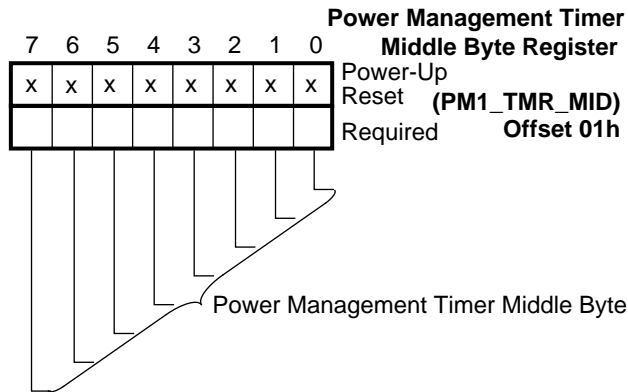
Power Management Timer
Middle Byte Register
(PM1_TMR_MID)
Offset 01h

| 7 | 6 | 5 | 4 | 3 | 2 | 1 | 0 |
|---|---|---|---|---|---|---|---|
| x | x | x | x | x | x | x | x |
| | | | | | | | |

Power-Up Reset
Required

Power Management Timer Middle Byte